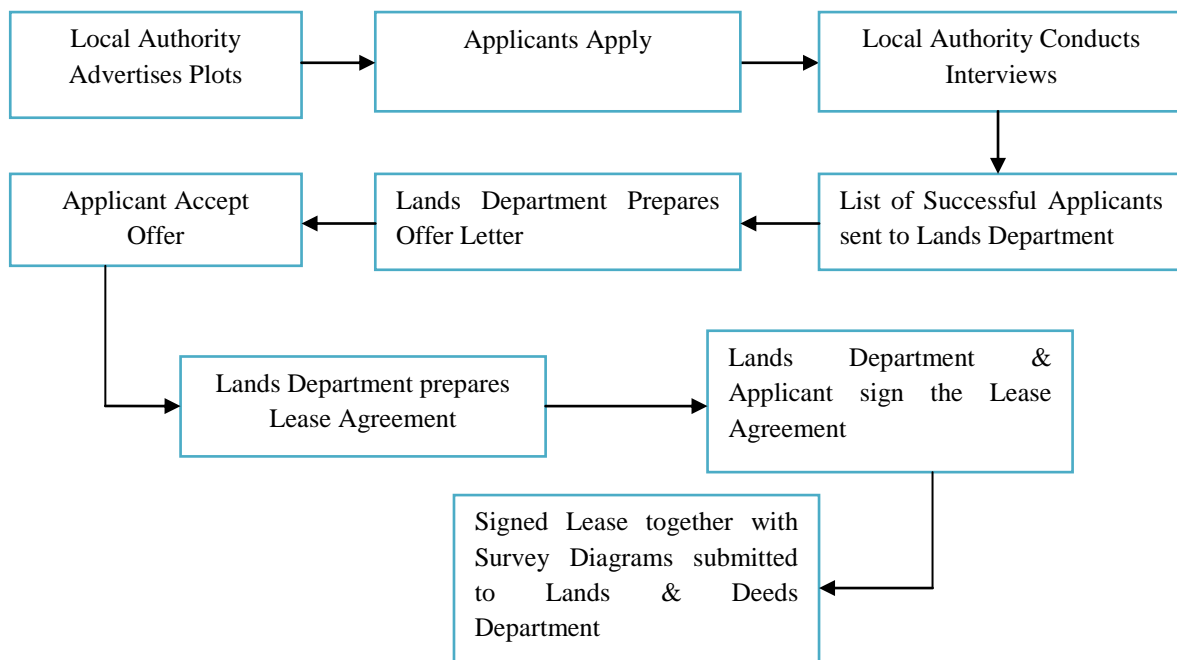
Local Authority Advertises Plots

Applicants Apply

Local Authority Conducts Interviews

List of Successful Applicants sent to Lands Department

Lands Department Prepares Offer Letter

Applicant Accept Offer

Lands Department prepares Lease Agreement

Lands Department & Applicant sign the Lease Agreement

Signed Lease together with Survey Diagrams submitted to Lands & Deeds Department